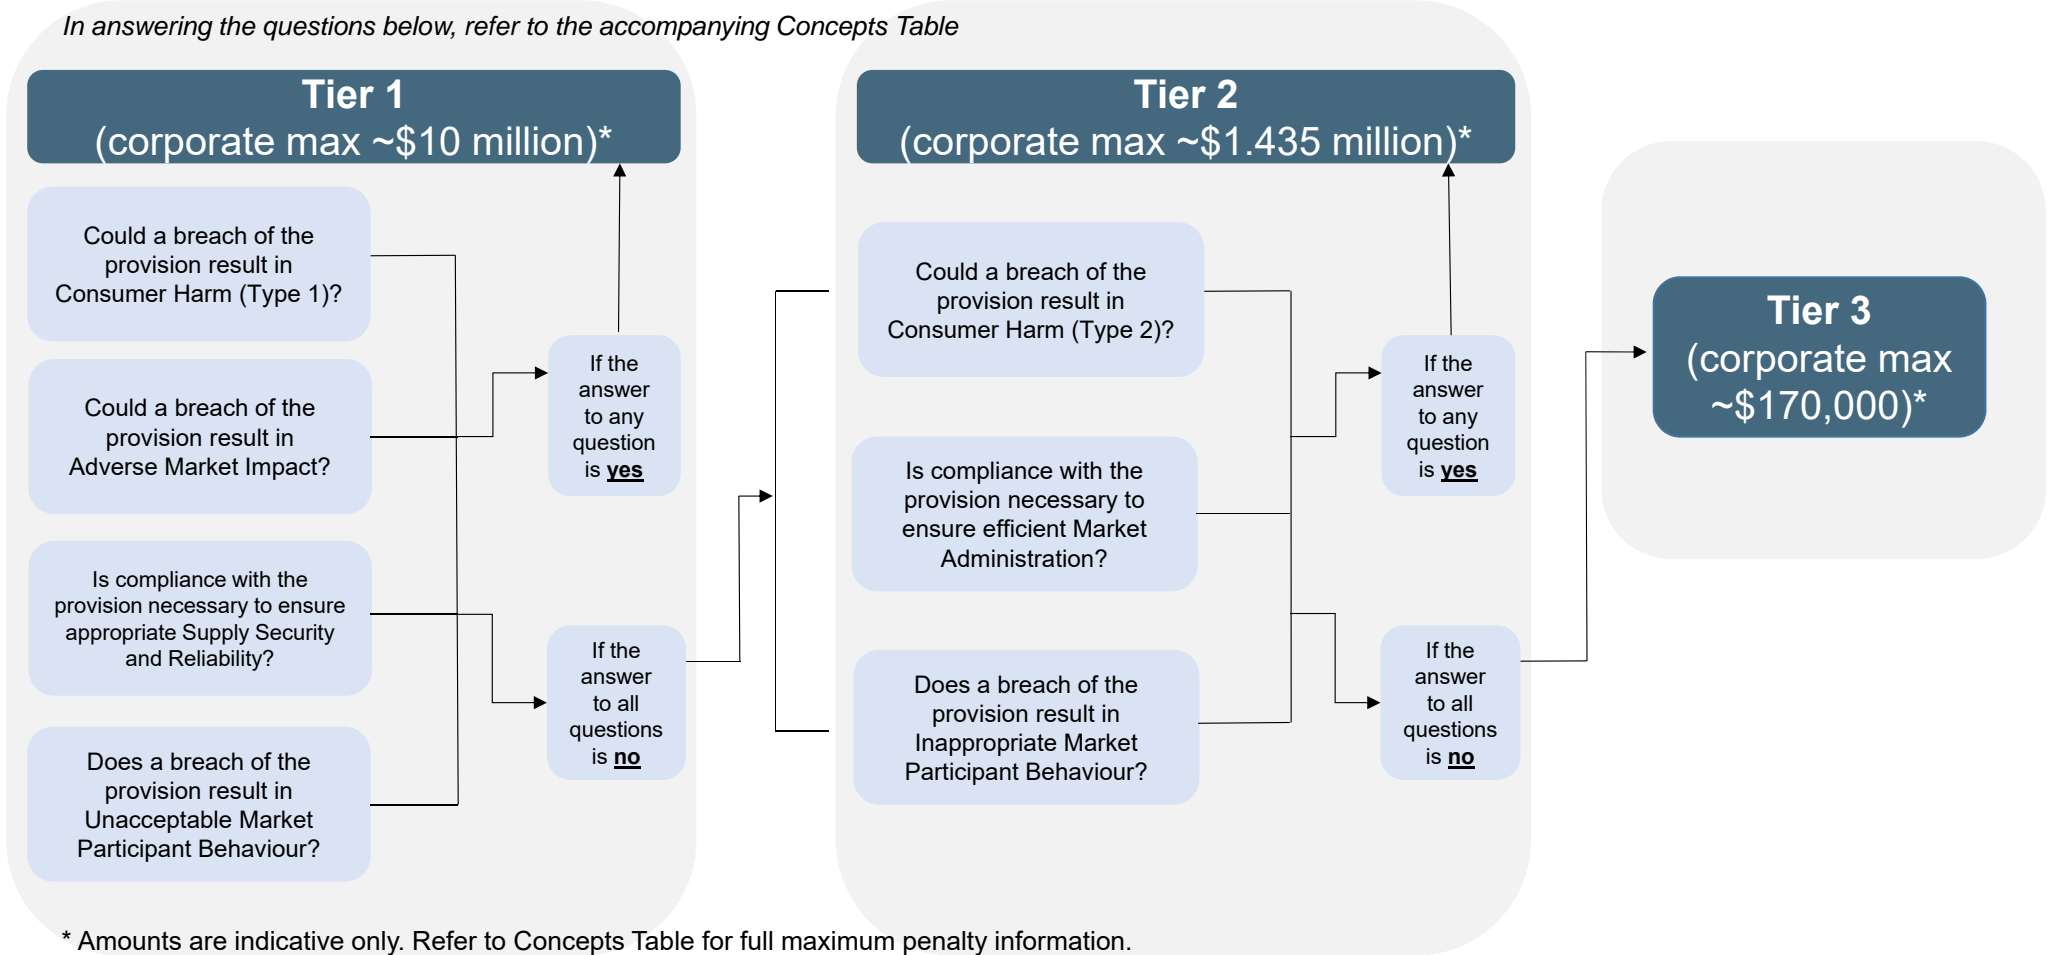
In answering the questions below, refer to the accompanying Concepts Table

Tier 1
(corporate max ~$10 million)*

Could a breach of the provision result in Consumer Harm (Type 1)?

Could a breach of the provision result in Adverse Market Impact?

Is compliance with the provision necessary to ensure appropriate Supply Security and Reliability?

Does a breach of the provision result in Unacceptable Market Participant Behaviour?

If the answer to any question is **yes**

If the answer to all questions is **no**

Tier 2
(corporate max ~$1.435 million)*

Could a breach of the provision result in Consumer Harm (Type 2)?

Is compliance with the provision necessary to ensure efficient Market Administration?

Does a breach of the provision result in Inappropriate Market Participant Behaviour?

If the answer to any question is **yes**

If the answer to all questions is **no**

Tier 3
(corporate max ~$170,000)*

* Amounts are indicative only. Refer to Concepts Table for full maximum penalty information.